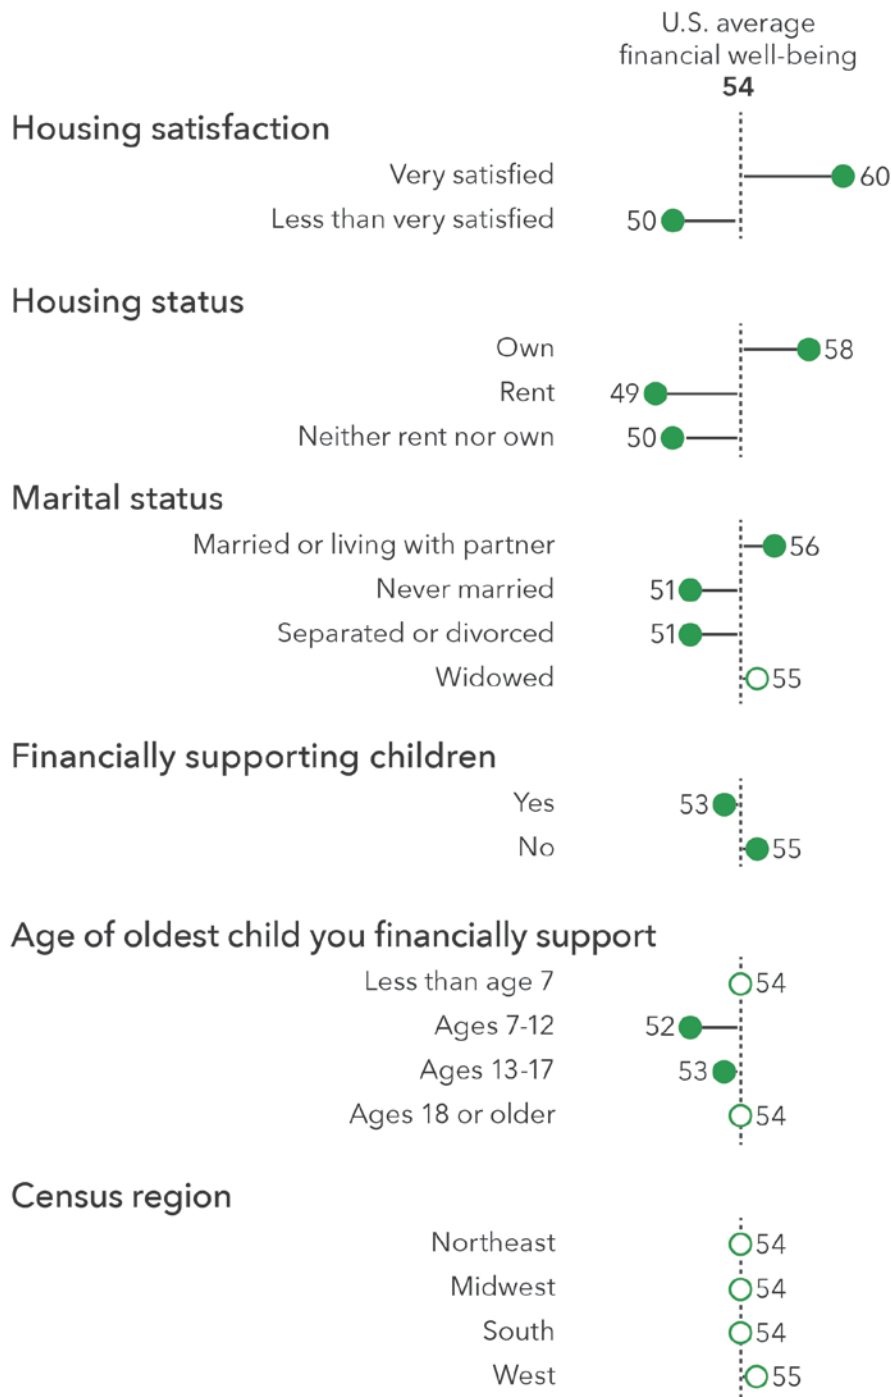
U.S. average financial well-being
54

Housing satisfaction
Very satisfied 60
Less than very satisfied 50

Housing status
Own 58
Rent 49
Neither rent nor own 50

Marital status
Married or living with partner 56
Never married 51
Separated or divorced 51
Widowed 55

Financially supporting children
Yes 53
No 55

Age of oldest child you financially support
Less than age 7 54
Ages 7-12 52
Ages 13-17 53
Ages 18 or older 54

Census region
Northeast 54
Midwest 54
South 54
West 55